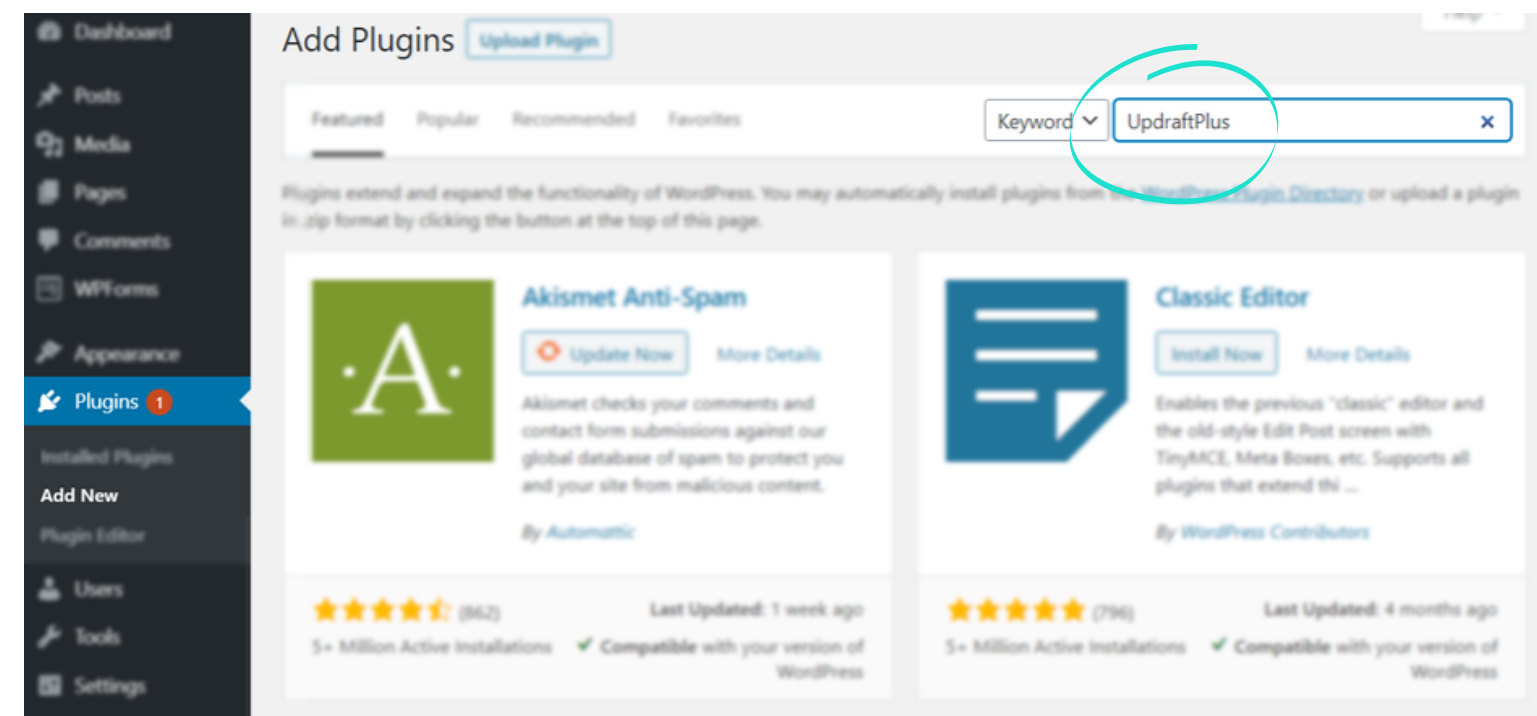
Dashboard
Posts
Media
Pages
Comments
WPForms
Appearance
Plugins 1
Installed Plugins
Add New
Plugin Editor
Users
Tools
Settings

Add Plugins Upload Plugin

Help

Featured Popular Recommended Favorites

Keyword UpdraftPlus

Plugins extend and expand the functionality of WordPress. You may automatically install plugins from the WordPress Plugin Directory or upload a plugin in .zip format by clicking the button at the top of this page.

Akismet Anti-Spam
Update Now More Details
Akismet checks your comments and contact form submissions against our global database of spam to protect you and your site from malicious content.
By Automattic
(862)
5+ Million Active Installations
Last Updated: 1 week ago
Compatible with your version of WordPress

Classic Editor
Install Now More Details
Enables the previous "classic" editor and the old-style Edit Post screen with TinyMCE, Meta Boxes, etc. Supports all plugins that extend thi ...
By WordPress Contributors
(796)
5+ Million Active Installations
Last Updated: 4 months ago
Compatible with your version of WordPress